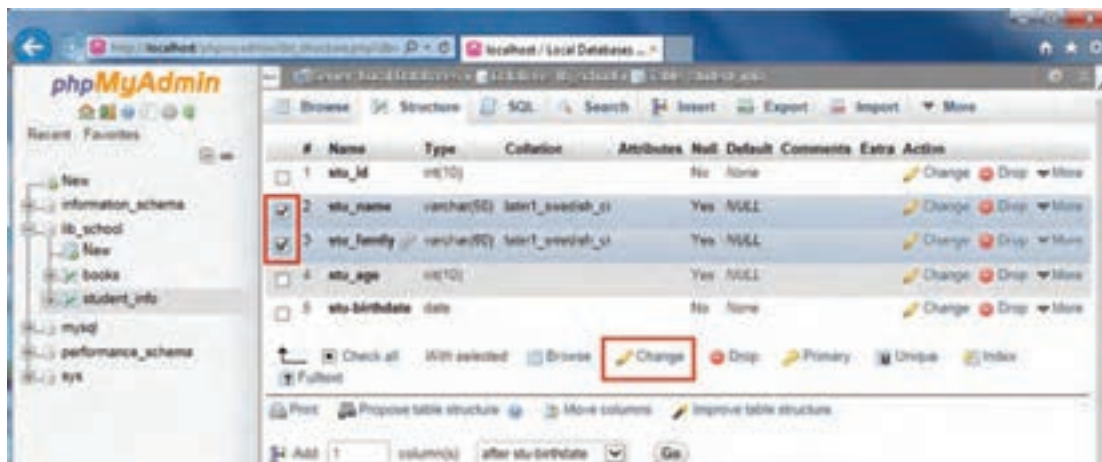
localhost / Local Databases ...

phpMyAdmin

Recent Favorites

New
information_schema
lib_school
New
books
student_info
mysql
performance_schema
sys

Browse Structure SQL Search Insert Export Import More

| # | Name | Type | Collation | Attributes | Null | Default | Comments | Extra | Action |
|---|---|---|---|---|---|---|---|---|---|
| 1 | stu_id | int(10) | | | No | None | | | Change Drop More |
| 2 | stu_name | varchar(50) | latin1_swedish_ci | | Yes | NULL | | | Change Drop More |
| 3 | stu_family | varchar(60) | latin1_swedish_ci | | Yes | NULL | | | Change Drop More |
| 4 | stu_age | int(10) | | | Yes | NULL | | | Change Drop More |
| 5 | stu-birthdate | date | | | No | None | | | Change Drop More |

Check all With selected: Browse Change Drop Primary Unique Index Fulltext

Print Propose table structure Move columns Improve table structure

Add 1 column(s) after stu-birthdate Go